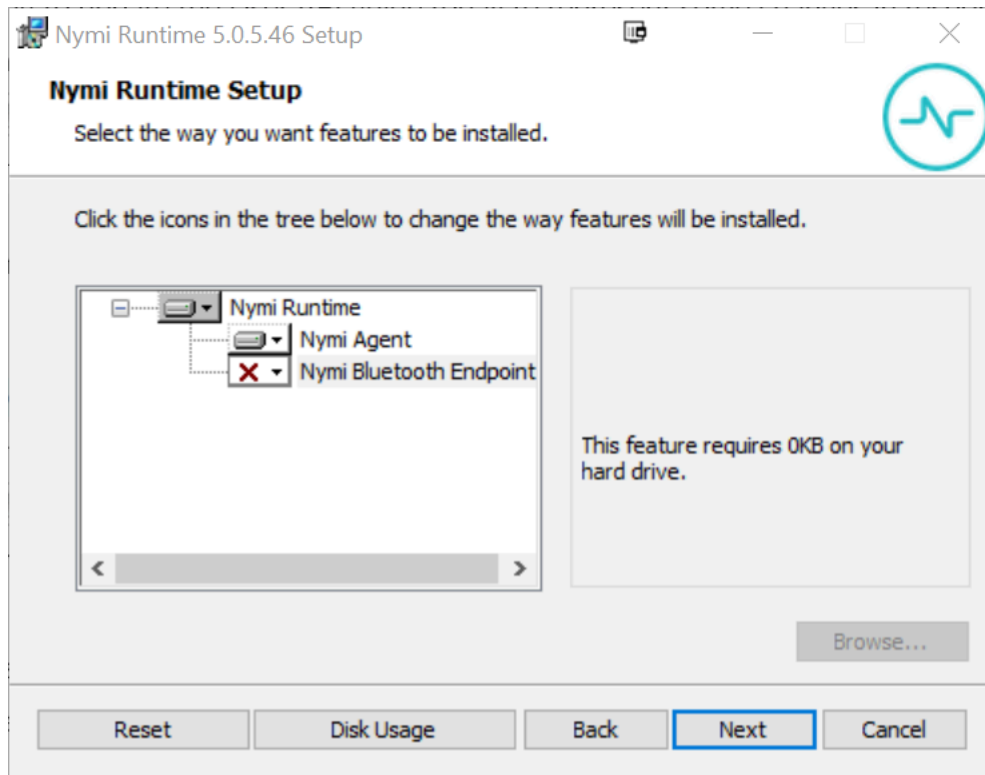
Nymi Runtime 5.0.5.46 Setup

Nymi Runtime Setup

Select the way you want features to be installed.

Click the icons in the tree below to change the way features will be installed.

Nymi Runtime
Nymi Agent
Nymi Bluetooth Endpoint

This feature requires 0KB on your hard drive.

Browse...

Reset
Disk Usage
Back
Next
Cancel